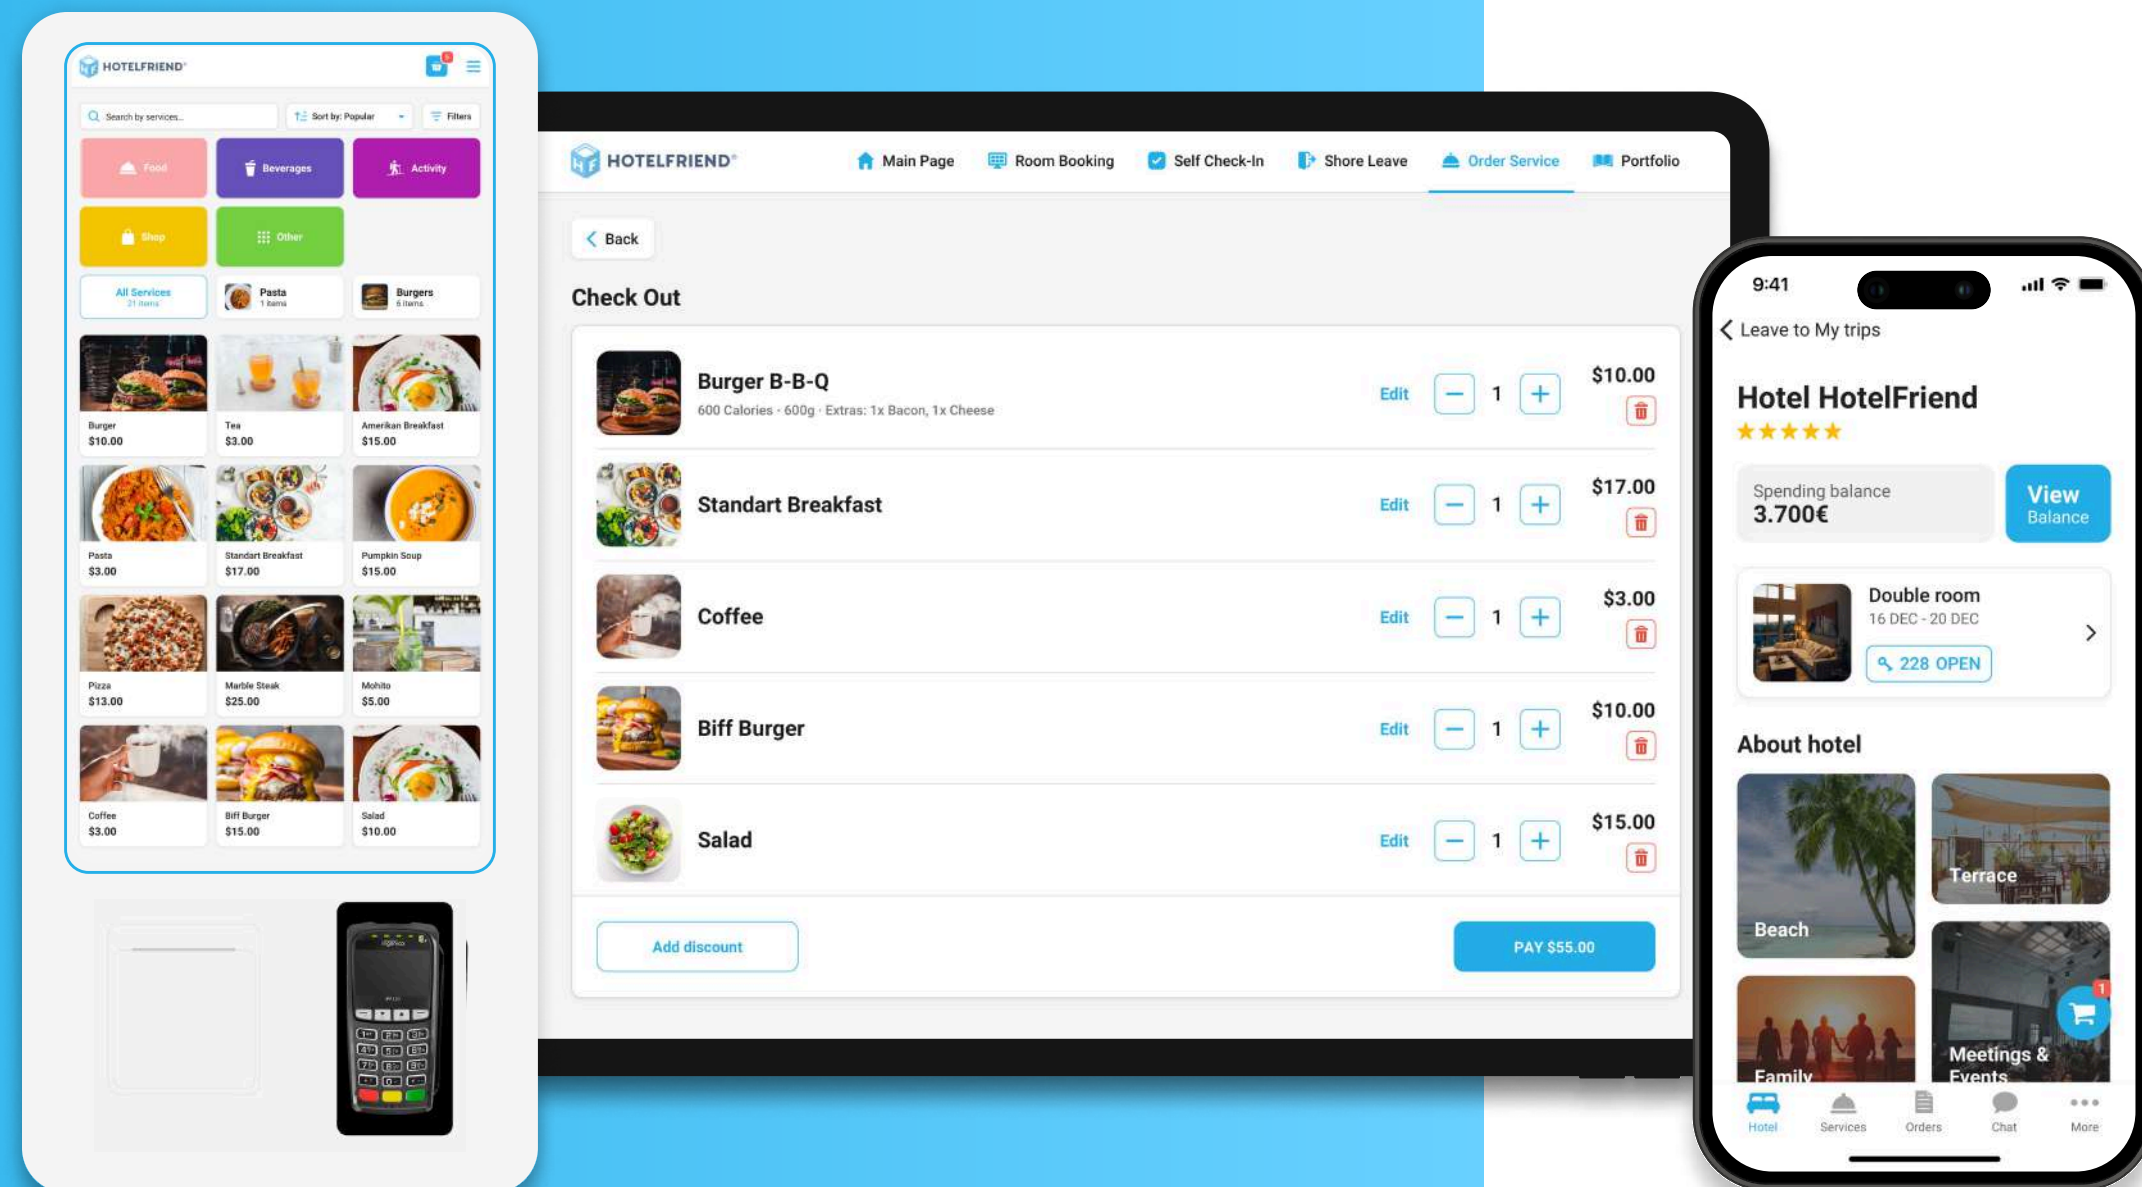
HOTELFRIEND

Search by services...
Sort by: Popular
Filters

Food
Beverages
Activity
Shop
Other

All Services
21 items
Pasta
1 items
Burgers
6 items

Burger
$10.00
Tea
$3.00
Amerikan Breakfast
$15.00
Pasta
$3.00
Standart Breakfast
$17.00
Pumpkin Soup
$15.00
Pizza
$13.00
Marble Steak
$25.00
Mohito
$5.00
Coffee
$3.00
Biff Burger
$15.00
Salad
$10.00

HOTELFRIEND
Main Page
Room Booking
Self Check-In
Shore Leave
Order Service
Portfolio

Back

Check Out

Burger B-B-Q
600 Calories · 600g · Extras: 1x Bacon, 1x Cheese
Edit
1
$10.00

Standart Breakfast
Edit
1
$17.00

Coffee
Edit
1
$3.00

Biff Burger
Edit
1
$10.00

Salad
Edit
1
$15.00

Add discount
PAY $55.00

9:41
Leave to My trips
Hotel HotelFriend
Spending balance
3.700€
View
Balance
Double room
16 DEC - 20 DEC
228 OPEN
About hotel
Beach
Terrace
Family
Meetings & Events
1
Hotel
Services
Orders
Chat
More